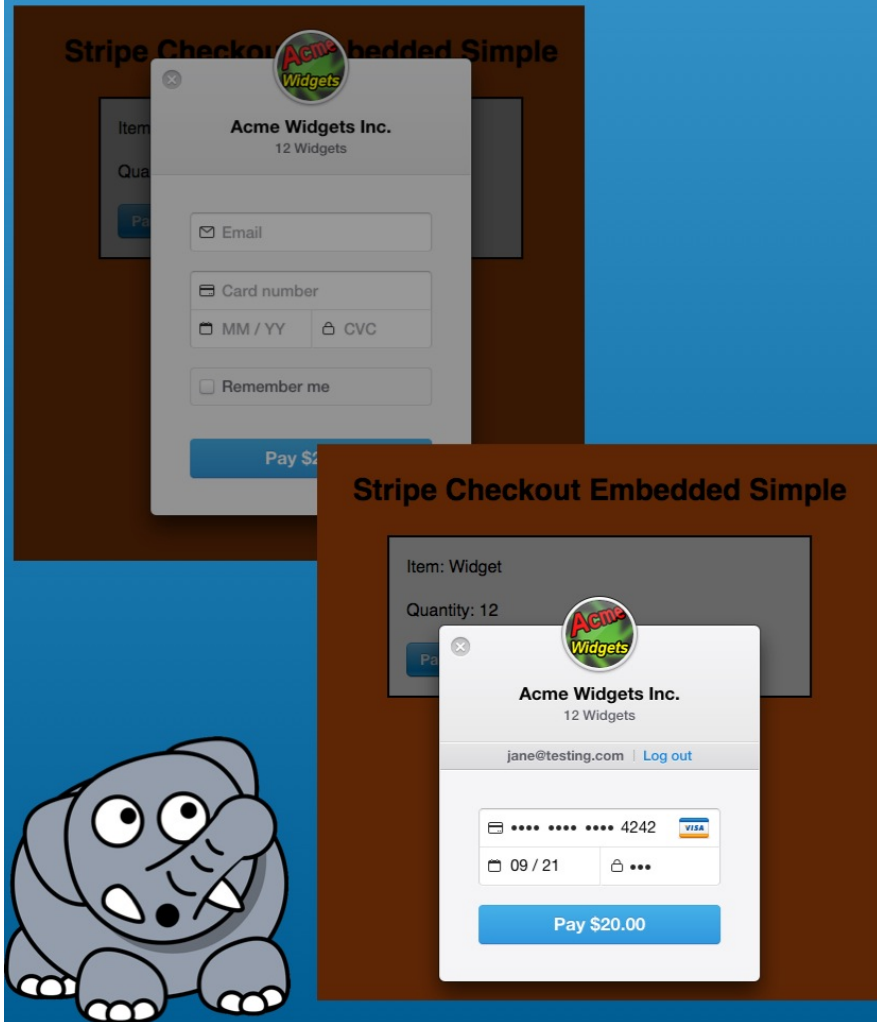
Stripe Checkout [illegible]bedded Simple

Acme Widgets

Item

Qua

Pa

Acme Widgets Inc.
12 Widgets

Email

Card number

MM / YY

CVC

Remember me

Pay $2

Stripe Checkout Embedded Simple

Item: Widget

Quantity: 12

Pa

Acme Widgets

Acme Widgets Inc.
12 Widgets

jane@testing.com | Log out

•••• •••• •••• 4242 VISA

09 / 21

•••

Pay $20.00